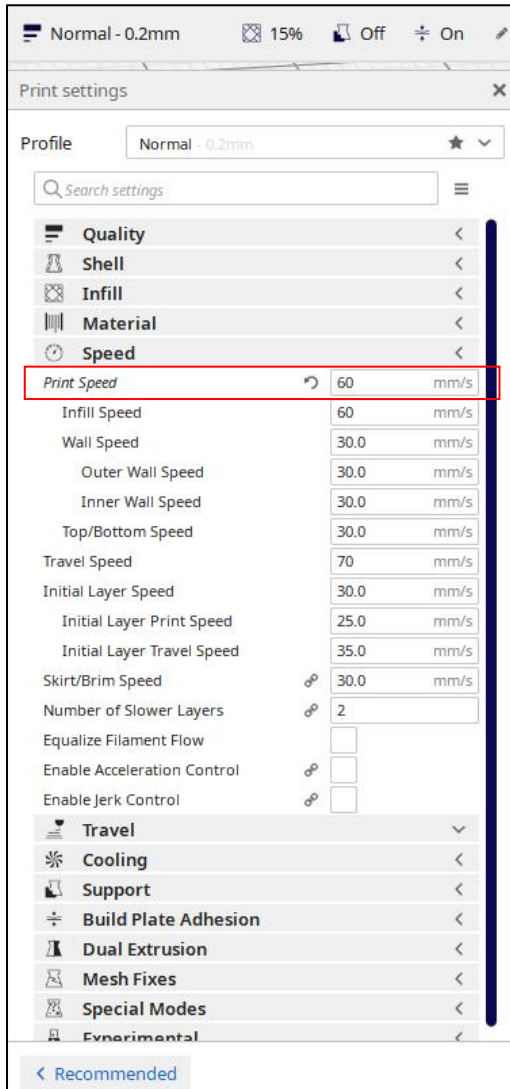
Normal - 0.2mm 15% Off On

Print settings ×

Profile Normal - 0.2mm

Search settings

Quality
Shell
Infill
Material
Speed

| | | |
|---|---|---|
| Print Speed | 60 | mm/s |
| Infill Speed | 60 | mm/s |
| Wall Speed | 30.0 | mm/s |
| Outer Wall Speed | 30.0 | mm/s |
| Inner Wall Speed | 30.0 | mm/s |
| Top/Bottom Speed | 30.0 | mm/s |
| Travel Speed | 70 | mm/s |
| Initial Layer Speed | 30.0 | mm/s |
| Initial Layer Print Speed | 25.0 | mm/s |
| Initial Layer Travel Speed | 35.0 | mm/s |
| Skirt/Brim Speed | 30.0 | mm/s |
| Number of Slower Layers | 2 | |
| Equalize Filament Flow | | |
| Enable Acceleration Control | | |
| Enable Jerk Control | | |

Travel
Cooling
Support
Build Plate Adhesion
Dual Extrusion
Mesh Fixes
Special Modes
Experimental

< Recommended